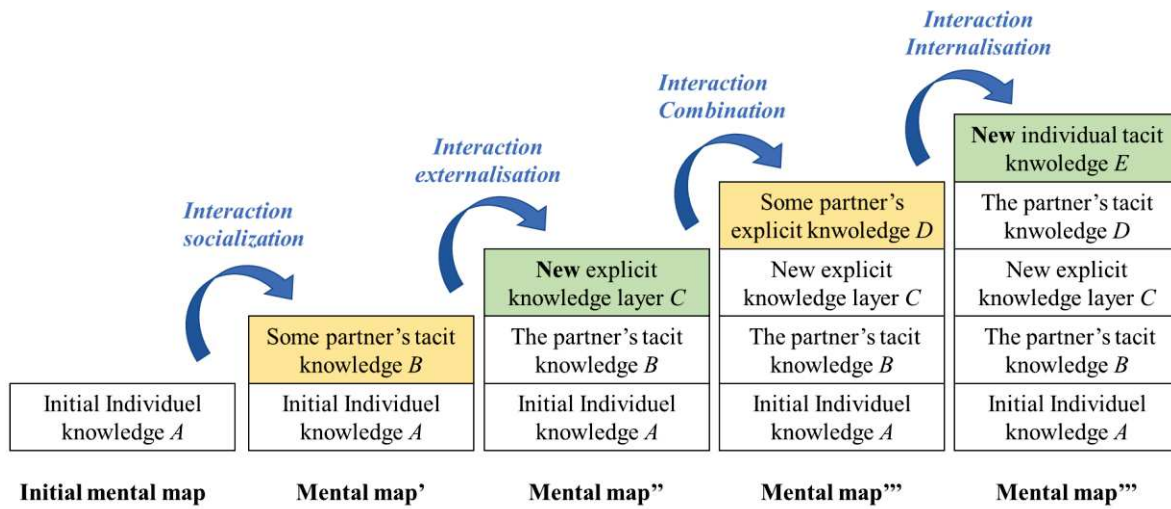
Interaction Internalisation

Interaction Combination

Interaction externalisation

Interaction socialization

Initial Individuel knowledge *A*

Initial mental map

Some partner's tacit knowledge *B*

Initial Individuel knowledge *A*

Mental map'

**New** explicit knowledge layer *C*

The partner's tacit knowledge *B*

Initial Individuel knowledge *A*

Mental map''

Some partner's explicit knwoledge *D*

New explicit knowledge layer *C*

The partner's tacit knowledge *B*

Initial Individuel knowledge *A*

Mental map'''

**New** individual tacit knwoledge *E*

The partner's tacit knwoledge *D*

New explicit knowledge layer *C*

The partner's tacit knowledge *B*

Initial Individuel knowledge *A*

Mental map'''